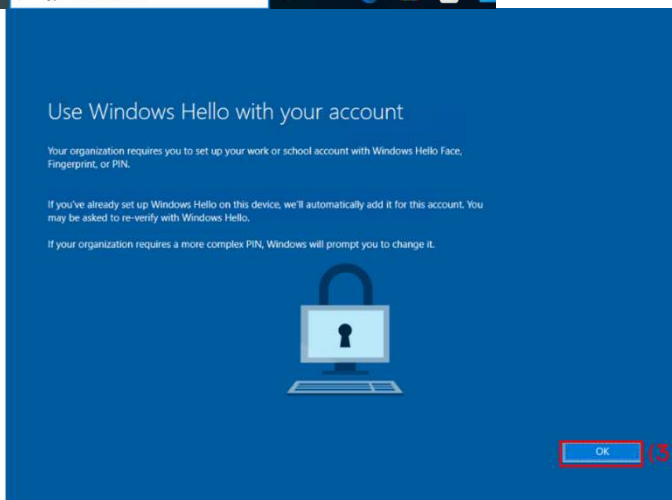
Use Windows Hello with your account

Your organization requires you to set up your work or school account with Windows Hello Face, Fingerprint, or PIN.

If you've already set up Windows Hello on this device, we'll automatically add it for this account. You may be asked to re-verify with Windows Hello.

If your organization requires a more complex PIN, Windows will prompt you to change it.

OK

(3